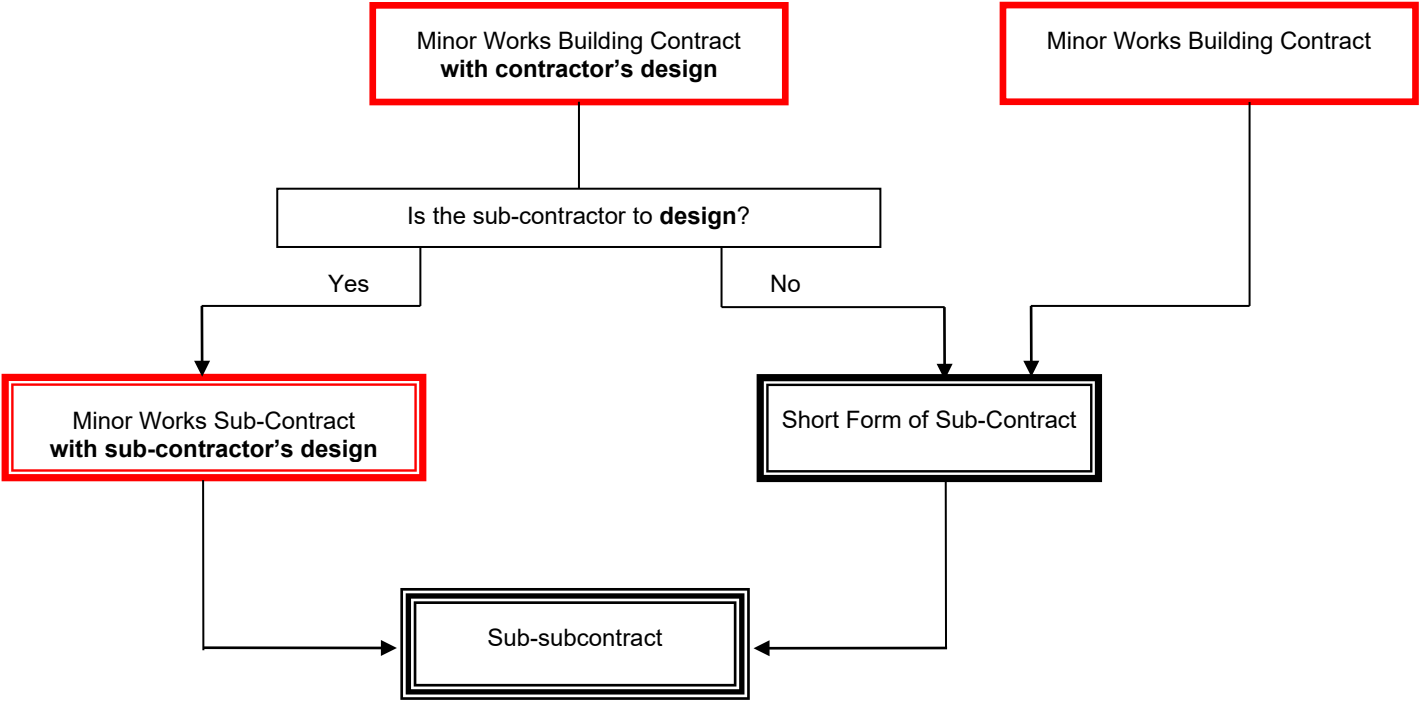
Minor Works Building Contract
with contractor's design

Minor Works Building Contract

Is the sub-contractor to design?

Yes

No

Minor Works Sub-Contract
with sub-contractor's design

Short Form of Sub-Contract

Sub-subcontract